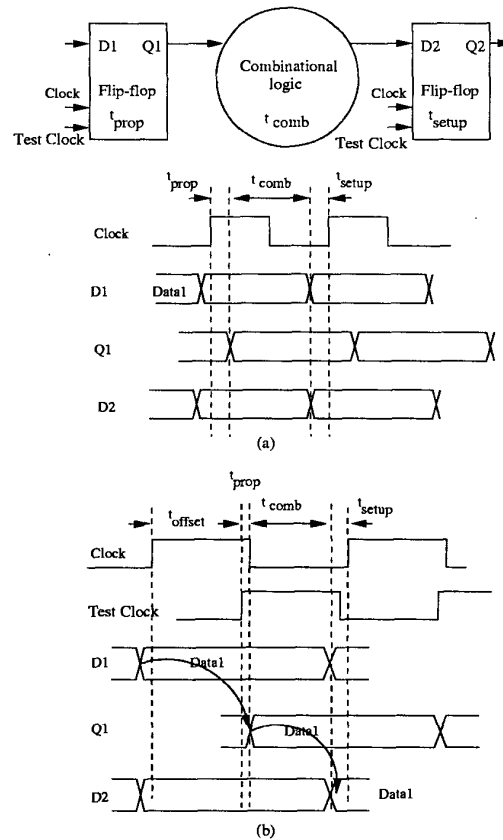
D1 Q1

Clock

Flip-flop

$t_{prop}$

Test Clock

Combinational logic

$t_{comb}$

D2 Q2

Clock

Flip-flop

$t_{setup}$

Test Clock

$t_{prop}$

$t_{comb}$

$t_{setup}$

Clock

D1

Data1

Q1

D2

(a)

$t_{prop}$

$t_{offset}$

$t_{comb}$

$t_{setup}$

Clock

Test Clock

D1

Data1

Q1

Data1

D2

Data1

(b)